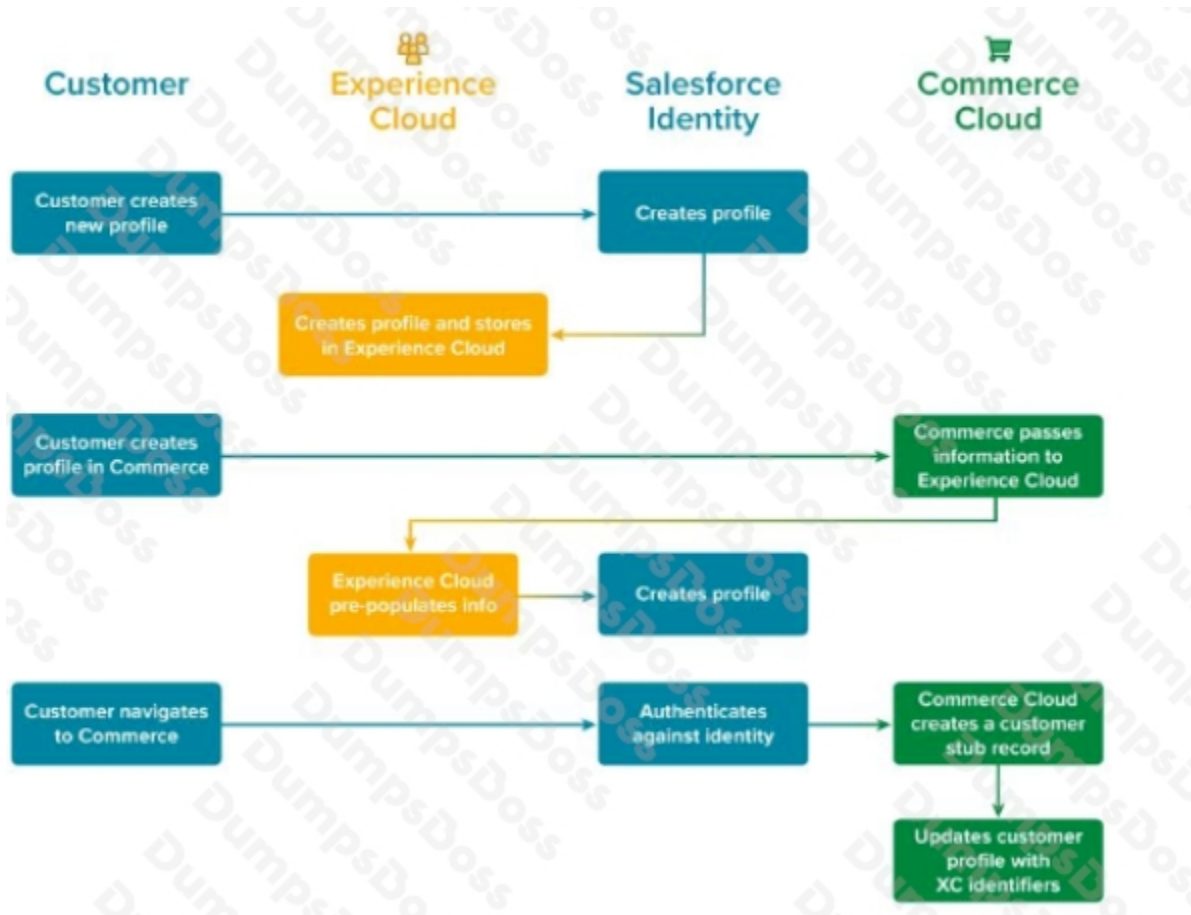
Customer

Experience Cloud

Salesforce Identity

Commerce Cloud

Customer creates new profile

Creates profile

Creates profile and stores in Experience Cloud

Customer creates profile in Commerce

Commerce passes information to Experience Cloud

Experience Cloud pre-populates info

Creates profile

Customer navigates to Commerce

Authenticates against identity

Commerce Cloud creates a customer stub record

Updates customer profile with XC identifiers

DumpsDoss